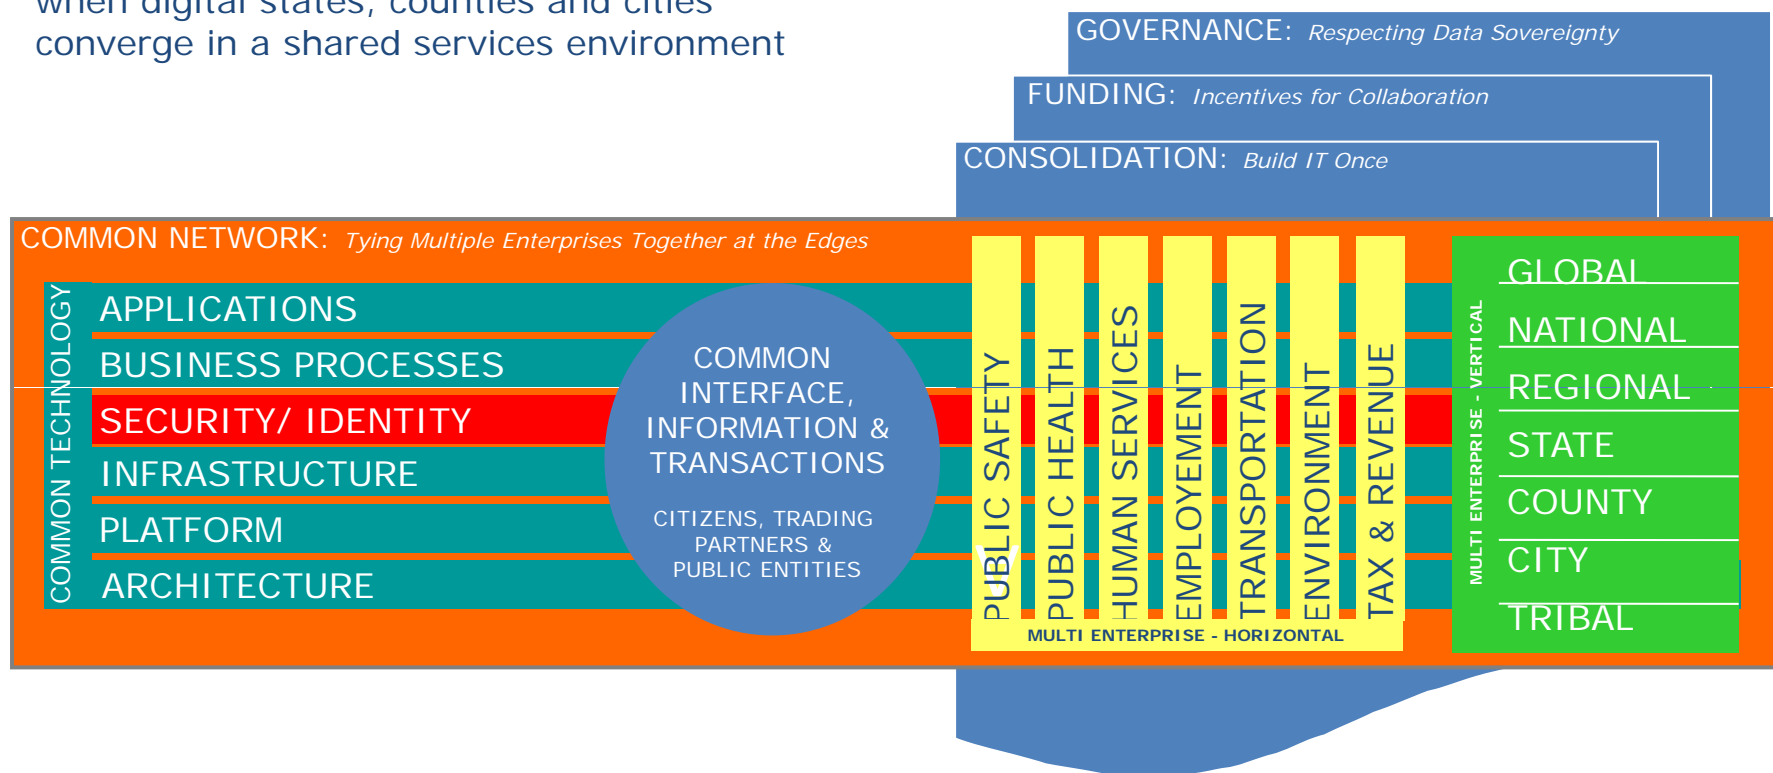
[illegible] digital states, counties and cities converge in a shared services environment

GOVERNANCE: *Respecting Data Sovereignty*

FUNDING: *Incentives for Collaboration*

CONSOLIDATION: *Build IT Once*

COMMON NETWORK: *Tying Multiple Enterprises Together at the Edges*

COMMON TECHNOLOGY

APPLICATIONS

BUSINESS PROCESSES

SECURITY/ IDENTITY

INFRASTRUCTURE

PLATFORM

ARCHITECTURE

COMMON INTERFACE, INFORMATION & TRANSACTIONS

CITIZENS, TRADING PARTNERS & PUBLIC ENTITIES

PUBLIC SAFETY

PUBLIC HEALTH

HUMAN SERVICES

EMPLOYEMENT

TRANSPORTATION

ENVIRONMENT

TAX & REVENUE

MULTI ENTERPRISE - HORIZONTAL

MULTI ENTERPRISE - VERTICAL

GLOBAL

NATIONAL

REGIONAL

STATE

COUNTY

CITY

TRIBAL